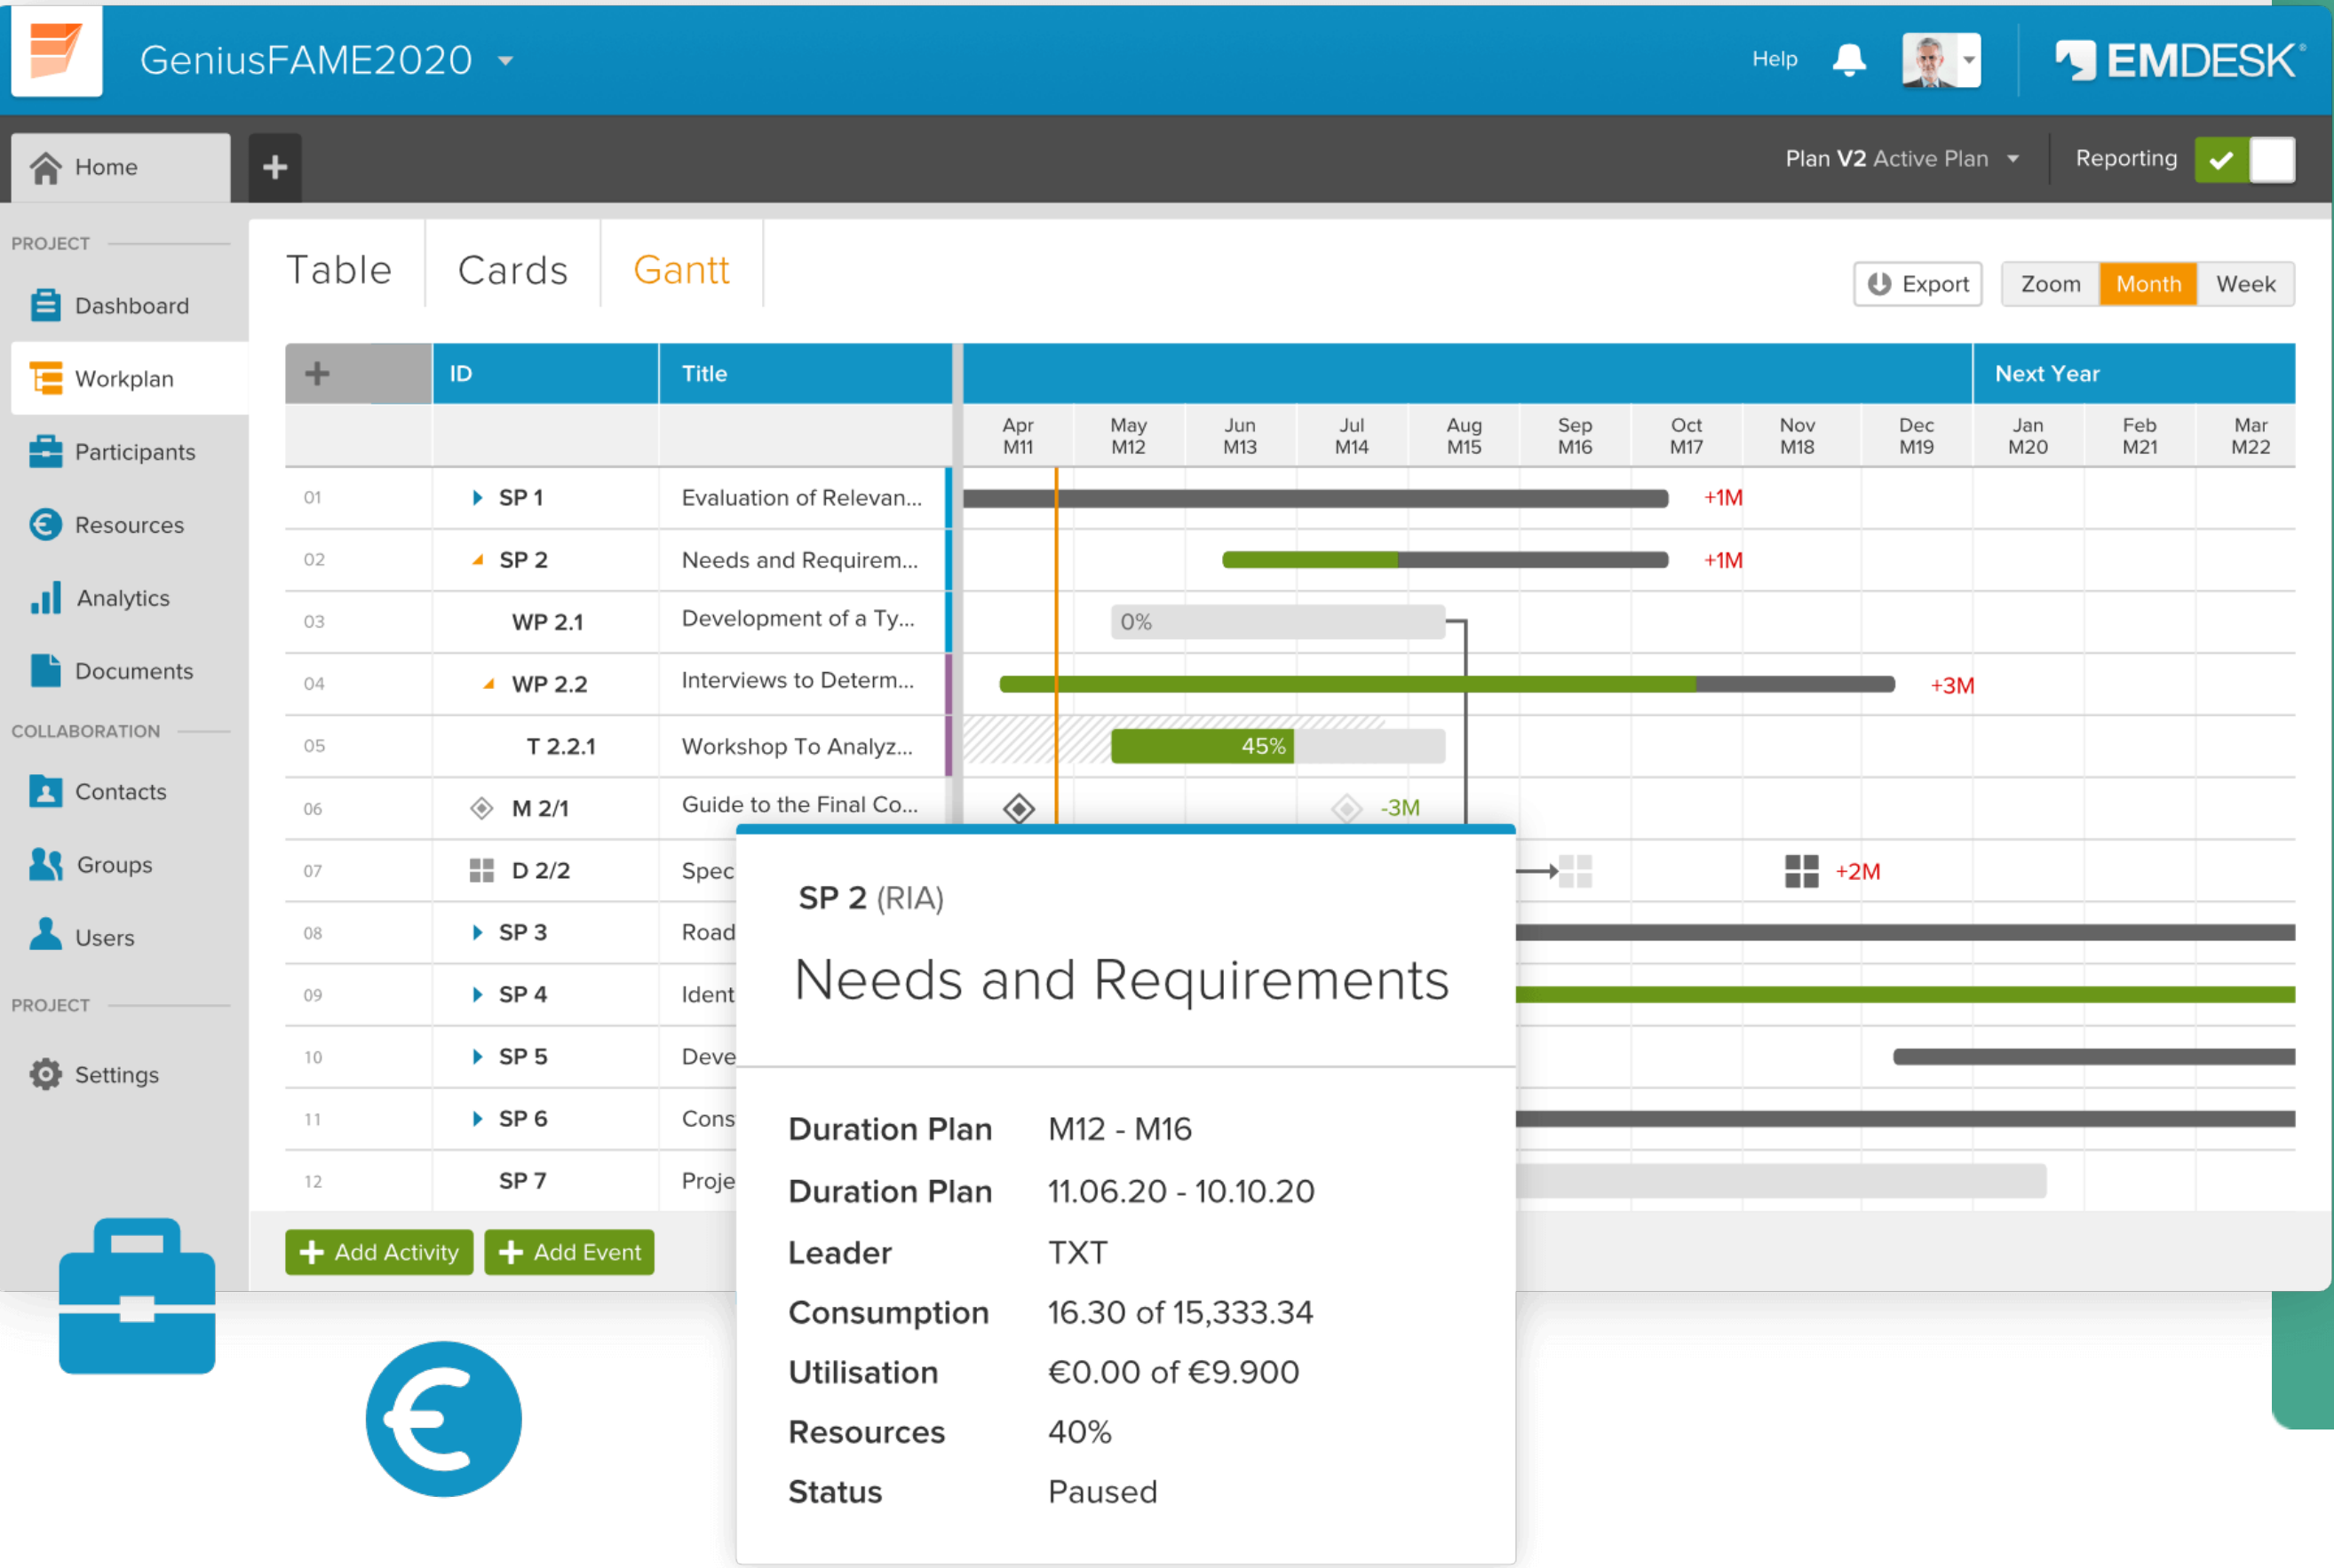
GeniusFAME2020

Help

EMDESK

Home

+

Plan V2 Active Plan

Reporting

PROJECT

Dashboard

Workplan

Participants

Resources

Analytics

Documents

COLLABORATION

Contacts

Groups

Users

PROJECT

Settings

Table Cards Gantt

Export

Zoom Month Week

| + | ID | Title | | Next Year |
|---|---|---|---|---|
| | | | Apr M11, May M12, Jun M13, Jul M14, Aug M15, Sep M16, Oct M17, Nov M18, Dec M19 | Jan M20, Feb M21, Mar M22 |
| 01 | SP 1 | Evaluation of Relevan... | +1M | |
| 02 | SP 2 | Needs and Requirem... | +1M | |
| 03 | WP 2.1 | Development of a Ty... | 0% | |
| 04 | WP 2.2 | Interviews to Determ... | +3M | |
| 05 | T 2.2.1 | Workshop To Analyz... | 45% | |
| 06 | M 2/1 | Guide to the Final Co... | -3M | |
| 07 | D 2/2 | Spec | +2M | |
| 08 | SP 3 | Road | | |
| 09 | SP 4 | Ident | | |
| 10 | SP 5 | Deve | | |
| 11 | SP 6 | Cons | | |
| 12 | SP 7 | Proje | | |

+ Add Activity

+ Add Event

SP 2 (RIA)

Needs and Requirements

Duration Plan M12 - M16

Duration Plan 11.06.20 - 10.10.20

Leader TXT

Consumption 16.30 of 15,333.34

Utilisation €0.00 of €9.900

Resources 40%

Status Paused